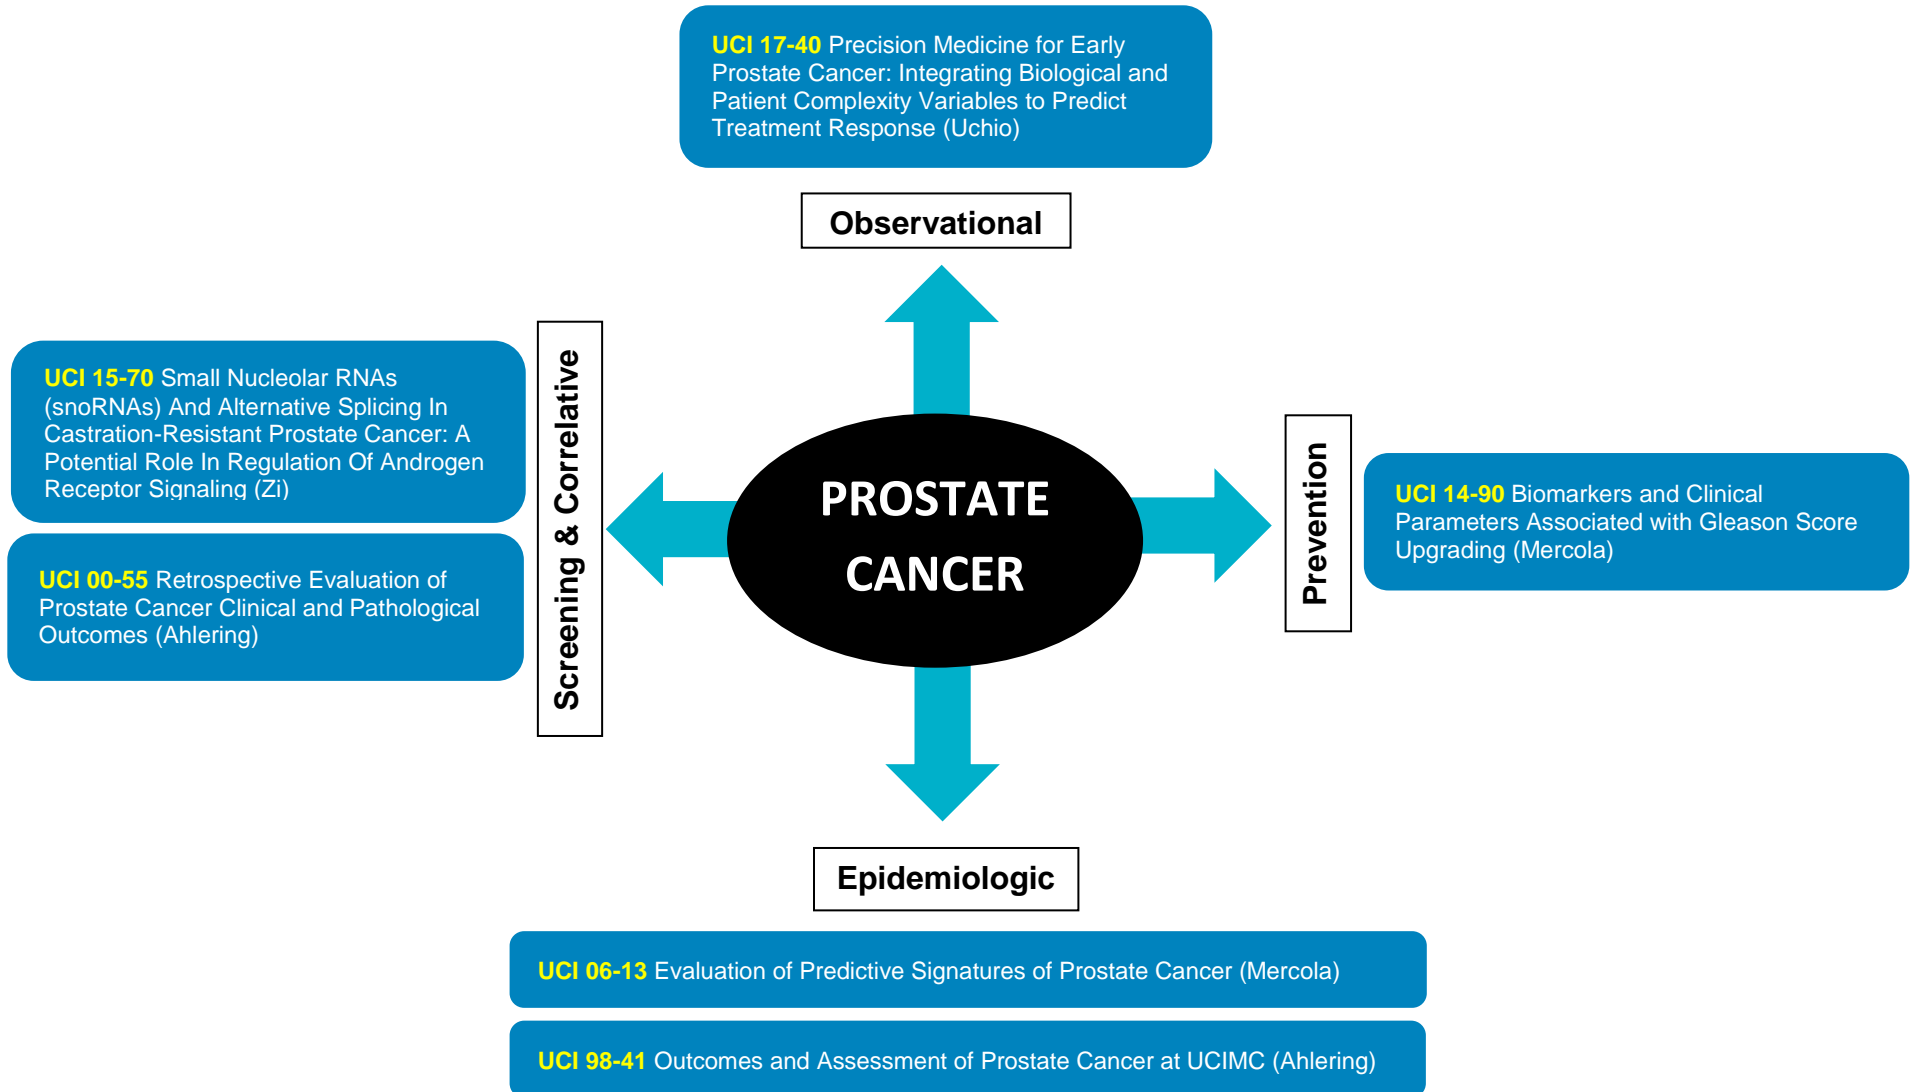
UCI 17-40 Precision Medicine for Early Prostate Cancer: Integrating Biological and Patient Complexity Variables to Predict Treatment Response (Uchio)

Observational

UCI 15-70 Small Nucleolar RNAs (snoRNAs) And Alternative Splicing In Castration-Resistant Prostate Cancer: A Potential Role In Regulation Of Androgen Receptor Signaling (Zi)

UCI 00-55 Retrospective Evaluation of Prostate Cancer Clinical and Pathological Outcomes (Ahlering)

Screening & Correlative

PROSTATE CANCER

Prevention

UCI 14-90 Biomarkers and Clinical Parameters Associated with Gleason Score Upgrading (Mercola)

Epidemiologic

UCI 06-13 Evaluation of Predictive Signatures of Prostate Cancer (Mercola)

UCI 98-41 Outcomes and Assessment of Prostate Cancer at UCIMC (Ahlering)